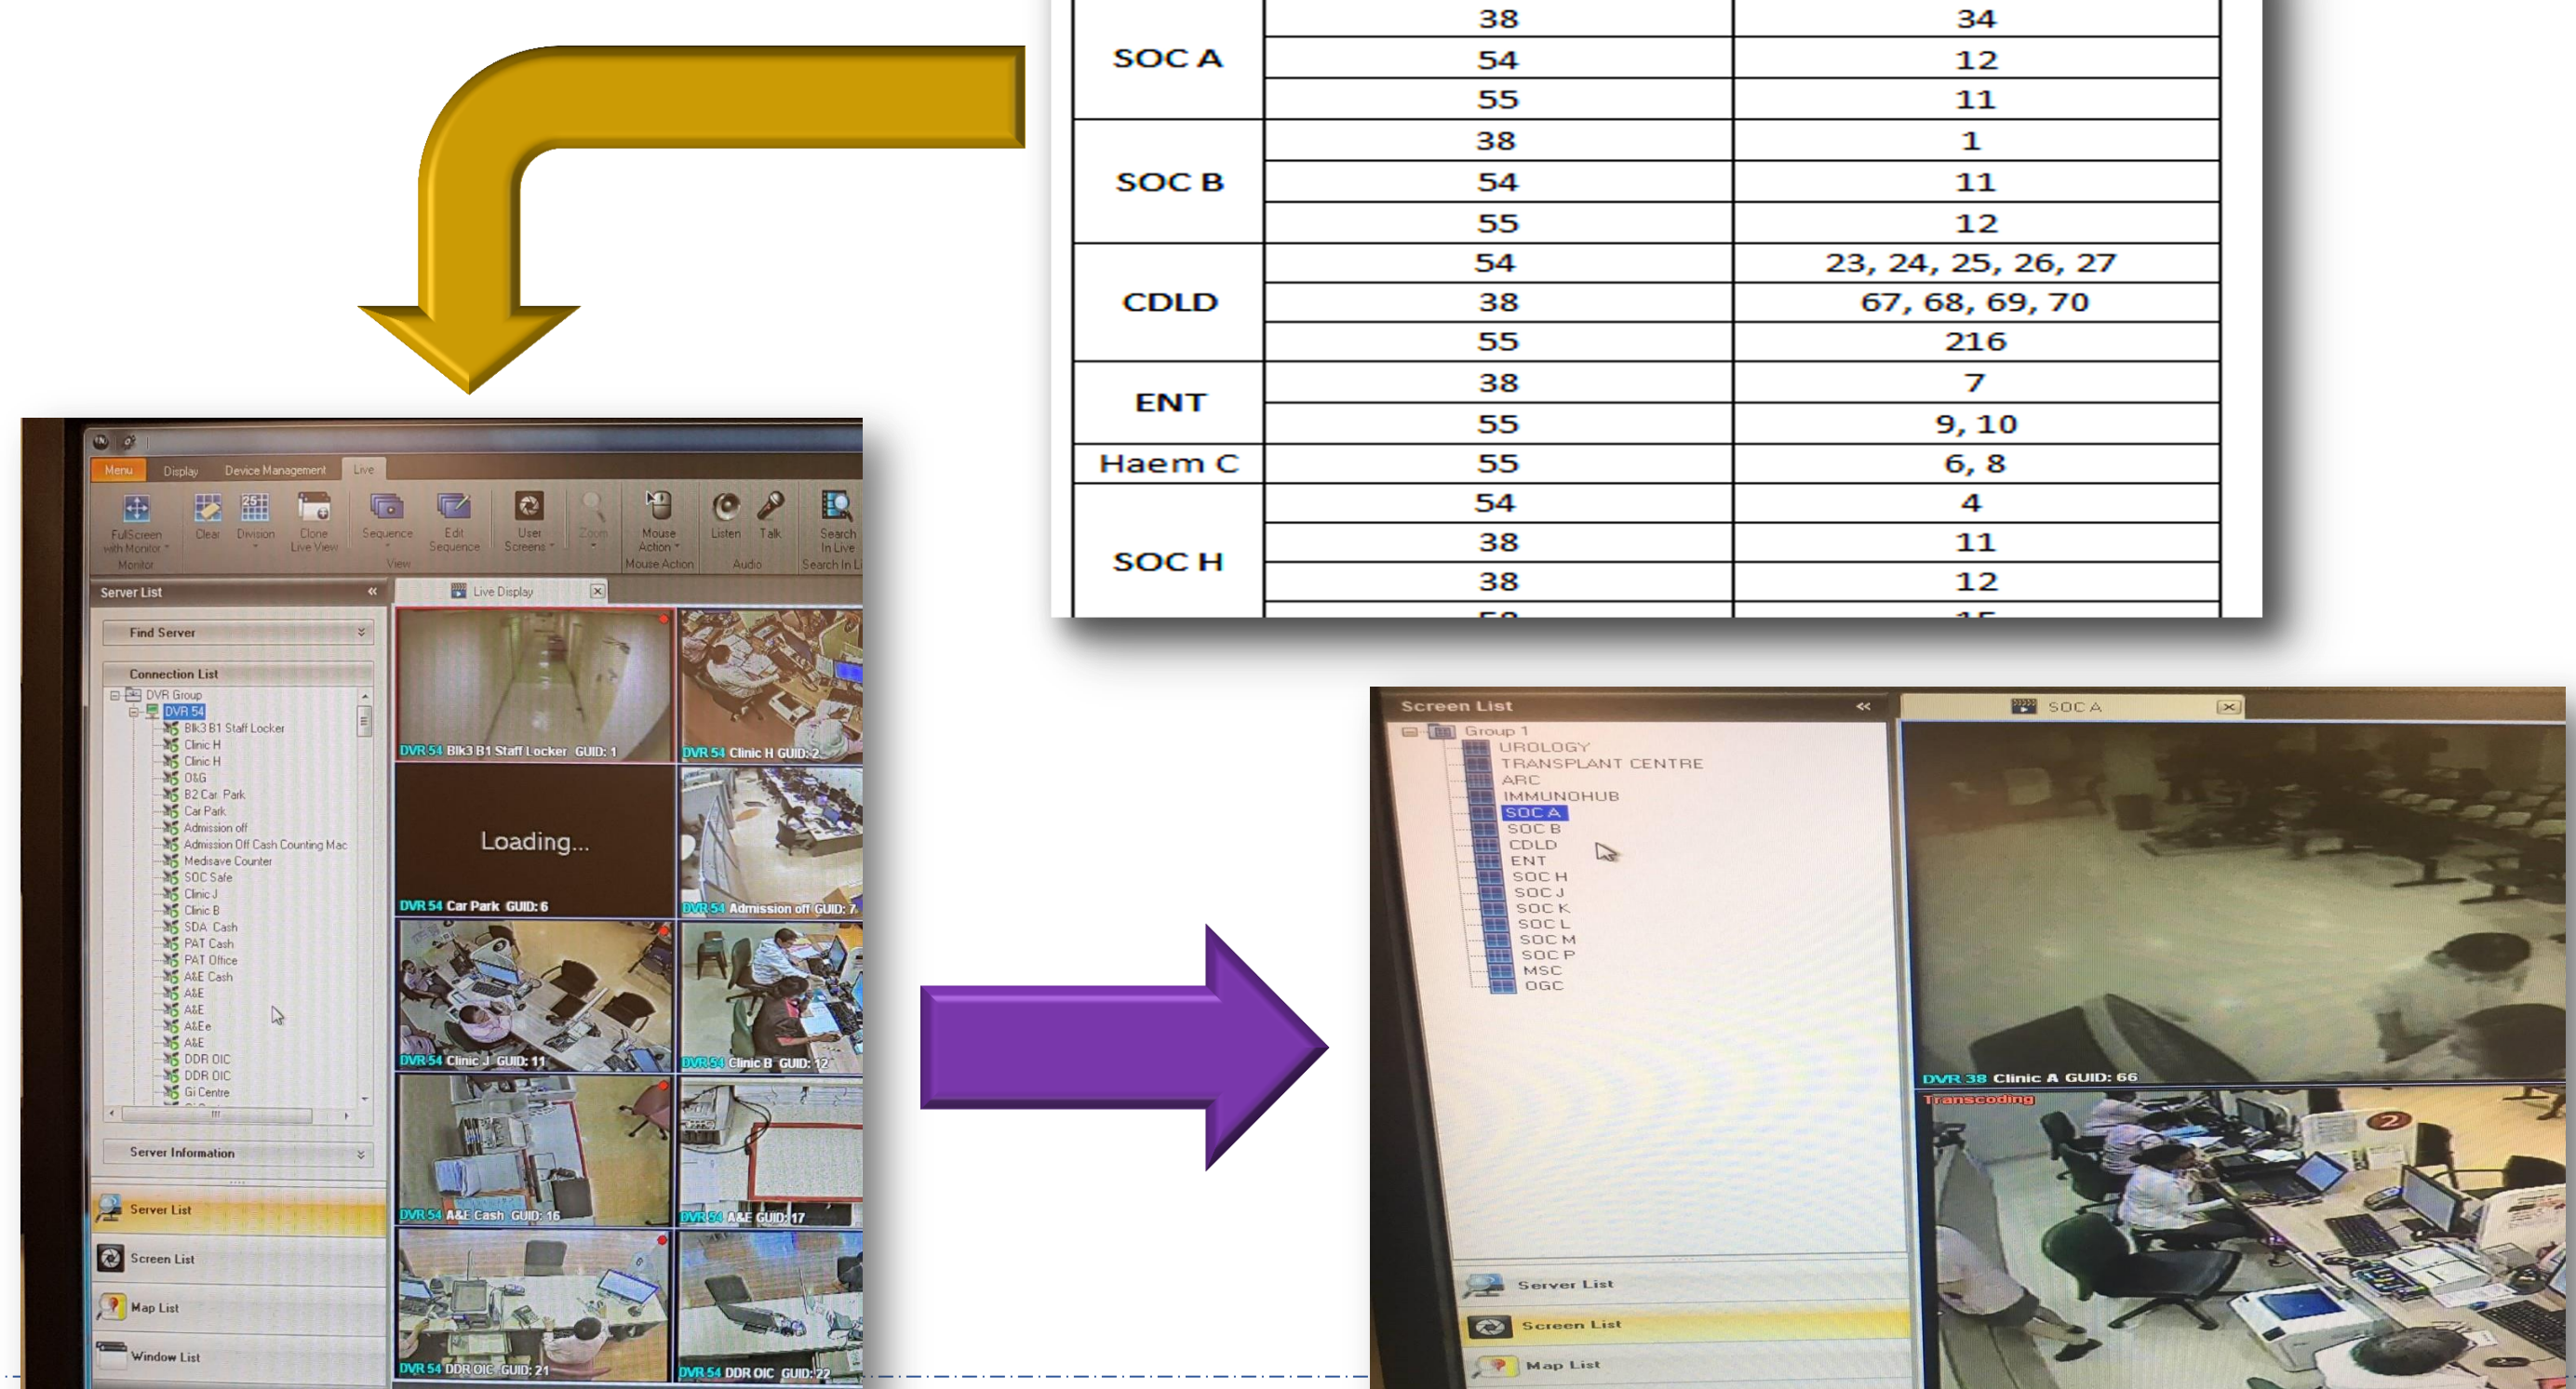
| SOC A | 38 | 34 |
|---|---|---|
| | 54 | 12 |
| | 55 | 11 |
| SOC B | 38 | 1 |
| | 54 | 11 |
| | 55 | 12 |
| CDLD | 54 | 23, 24, 25, 26, 27 |
| | 38 | 67, 68, 69, 70 |
| | 55 | 216 |
| ENT | 38 | 7 |
| | 55 | 9, 10 |
| Haem C | 55 | 6, 8 |
| SOC H | 54 | 4 |
| | 38 | 11 |
| | 38 | 12 |
| | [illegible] | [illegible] |

Menu Display Device Management Live

FullScreen with Monitor Monitor Clear Division Clone Live View Sequence Edit Sequence View User Screens Zoom Mouse Action Mouse Action Listen Talk Audio Search In Live Search In Li

Server List

Live Display

Find Server

Connection List

DVR Group
DVR 54
Blk3 B1 Staff Locker
Clinic H
Clinic H
O&G
B2 Car Park
Car Park
Admission off
Admission Off Cash Counting Mac
Medisave Counter
SOC Safe
Clinic J
Clinic B
SDA Cash
PAT Cash
PAT Office
A&E Cash
A&E
A&E
A&Ee
A&E
DDR OIC
DDR OIC
Gi Centre

Server Information

Server List
Screen List
Map List
Window List

DVR 54 Blk3 B1 Staff Locker GUID: 1
DVR 54 Clinic H GUID: 2
Loading...
DVR 54 Car Park GUID: 6
DVR 54 Admission off GUID: 7
DVR 54 Clinic J GUID: 11
DVR 54 Clinic B GUID: 12
DVR 54 A&E Cash GUID: 16
DVR 54 A&E GUID: 17
DVR 54 DDR OIC GUID: 21
DVR 54 DDR OIC GUID: 22

Screen List
SOC A
Group 1
UROLOGY
TRANSPLANT CENTRE
ARC
IMMUNOHUB
SOC A
SOC B
CDLD
ENT
SOC H
SOC J
SOC K
SOC L
SOC M
SOC P
MSC
OGC

DVR 38 Clinic A GUID: 66
Transcoding

Server List
Screen List
Map List